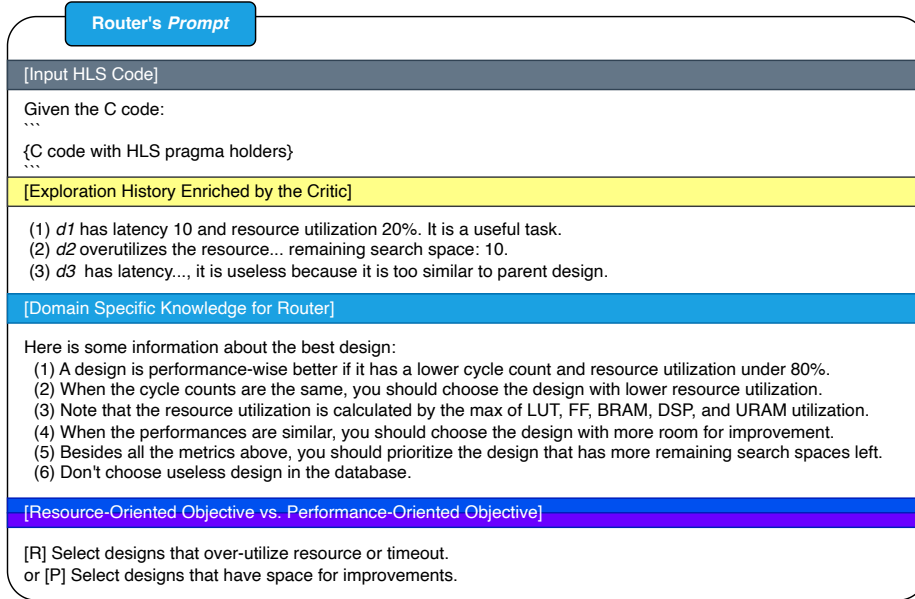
Router's *Prompt*

[Input HLS Code]

Given the C code:
```
{C code with HLS pragma holders}
```

[Exploration History Enriched by the Critic]

(1) *d1* has latency 10 and resource utilization 20%. It is a useful task.
(2) *d2* overutilizes the resource... remaining search space: 10.
(3) *d3* has latency..., it is useless because it is too similar to parent design.

[Domain Specific Knowledge for Router]

Here is some information about the best design:
(1) A design is performance-wise better if it has a lower cycle count and resource utilization under 80%.
(2) When the cycle counts are the same, you should choose the design with lower resource utilization.
(3) Note that the resource utilization is calculated by the max of LUT, FF, BRAM, DSP, and URAM utilization.
(4) When the performances are similar, you should choose the design with more room for improvement.
(5) Besides all the metrics above, you should prioritize the design that has more remaining search spaces left.
(6) Don't choose useless design in the database.

[Resource-Oriented Objective vs. Performance-Oriented Objective]

[R] Select designs that over-utilize resource or timeout.
or [P] Select designs that have space for improvements.